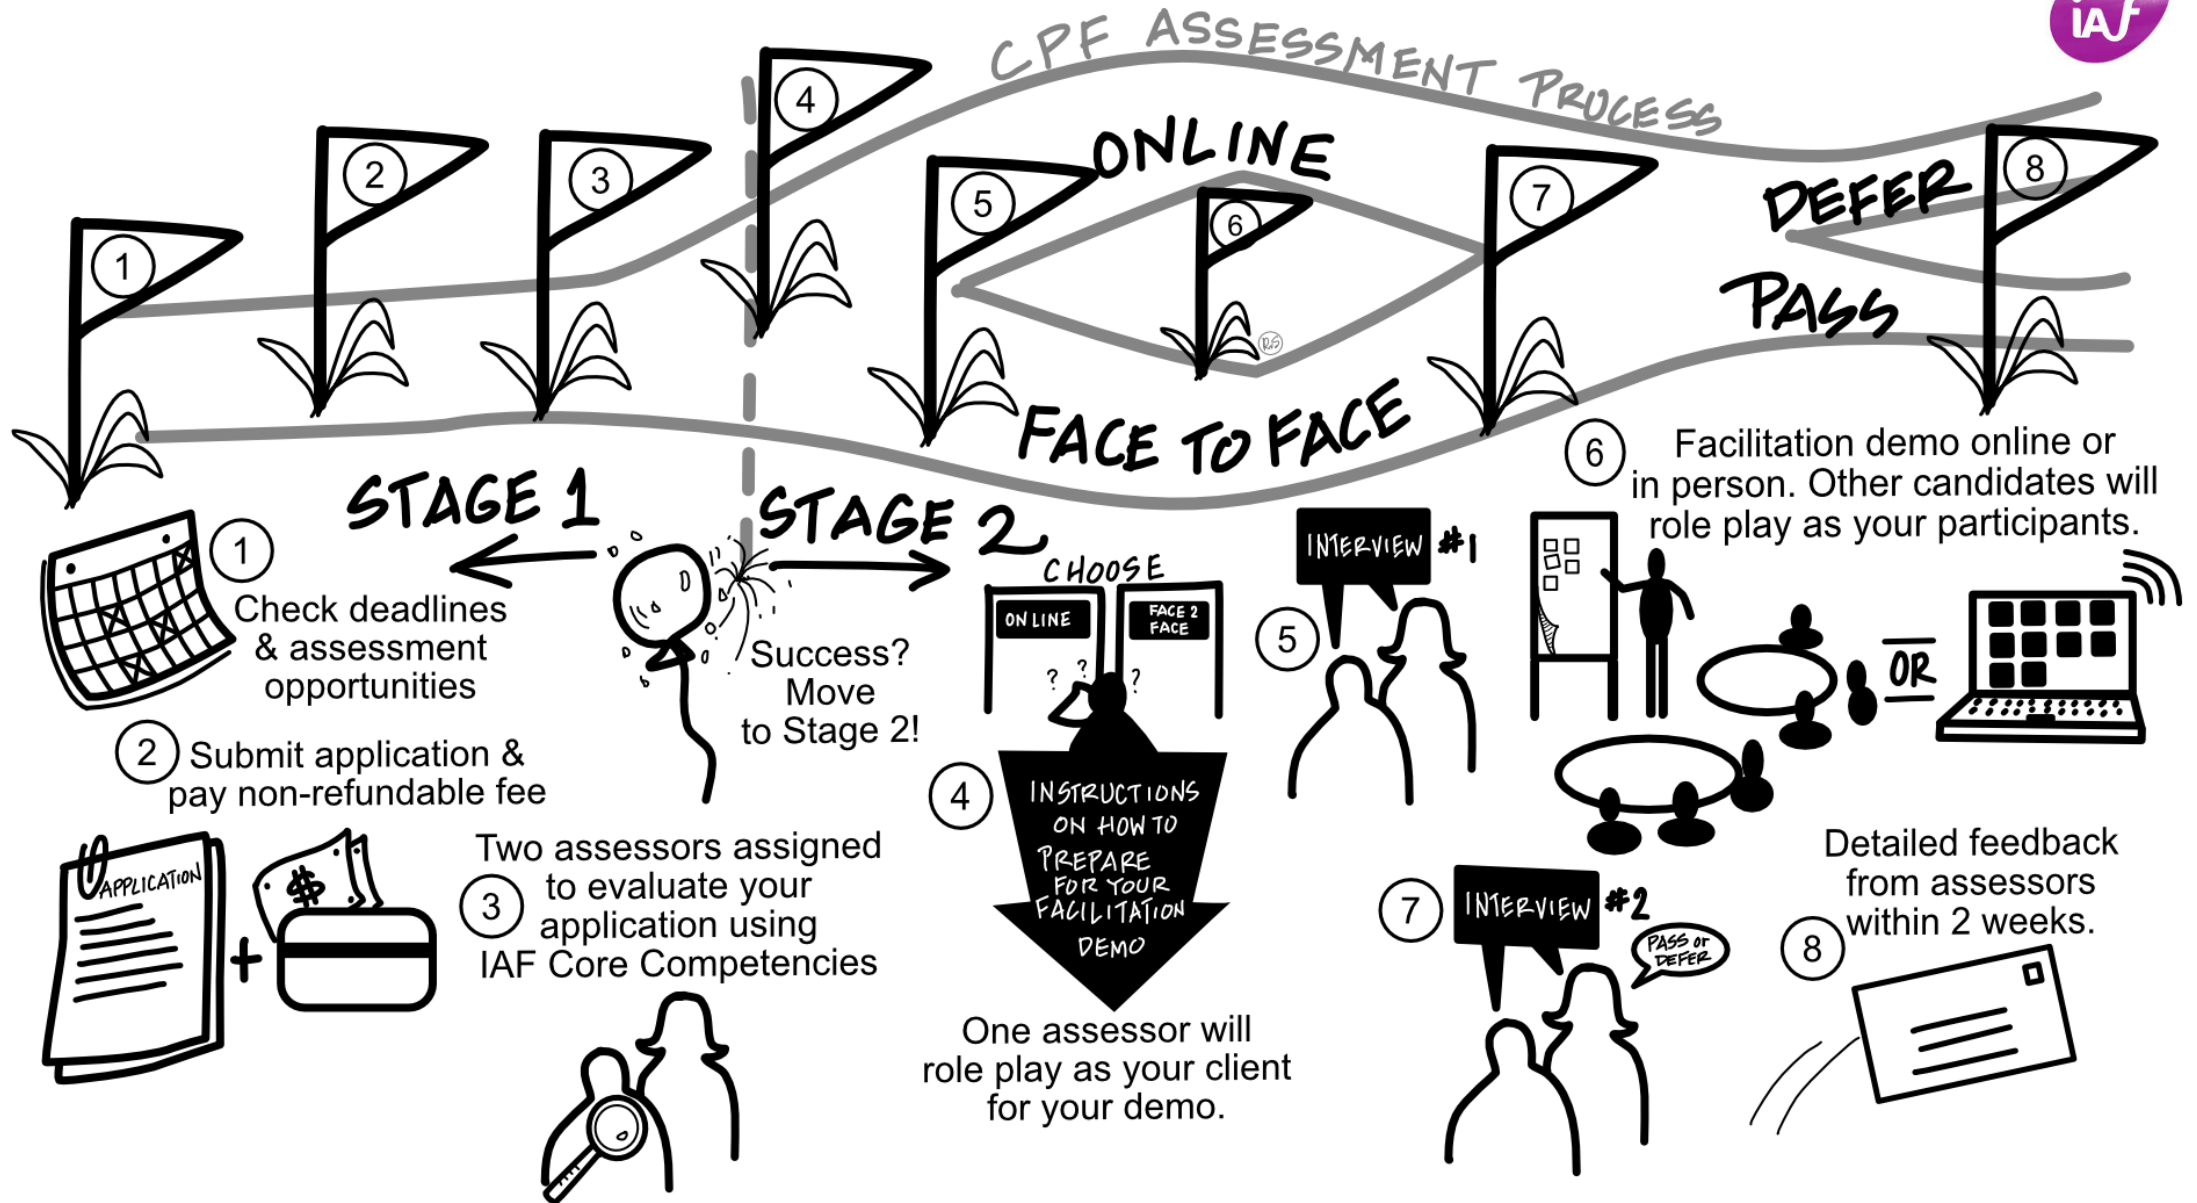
IAF

CPF ASSESSMENT PROCESS

1 2 3 4 5 6 7 8

ONLINE

DEFER

PASS

FACE TO FACE

RS

STAGE 1

STAGE 2

1 Check deadlines & assessment opportunities

2 Submit application & pay non-refundable fee

APPLICATION

+

$

3 Two assessors assigned to evaluate your application using IAF Core Competencies

Success? Move to Stage 2!

CHOOSE

ONLINE

FACE 2 FACE

? ? ?

4 INSTRUCTIONS ON HOW TO PREPARE FOR YOUR FACILITATION DEMO

One assessor will role play as your client for your demo.

5 INTERVIEW #1

6 Facilitation demo online or in person. Other candidates will role play as your participants.

OR

7 INTERVIEW #2

PASS or DEFER

8 Detailed feedback from assessors within 2 weeks.